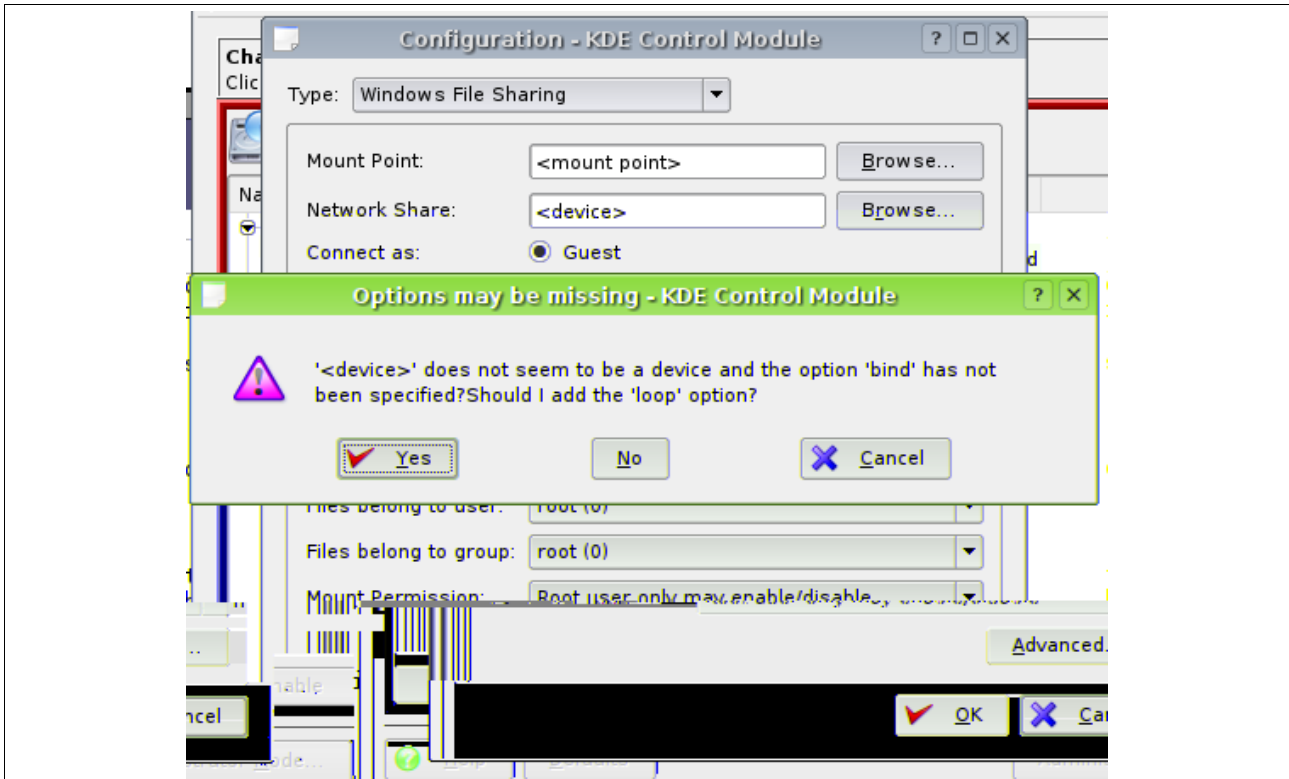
Cha
Clic

Configuration - KDE Control Module

Type: Windows File Sharing

Mount Point: <mount point> Browse...

Network Share: <device> Browse...

Connect as: Guest

Options may be missing - KDE Control Module

'<device>' does not seem to be a device and the option 'bind' has not been specified?Should I add the 'loop' option?

Yes
No
Cancel

Files belong to user: root (0)

Files belong to group: root (0)

Mount Permission: Root user only may enable/disable

Advanced.

ncel

OK
Ca